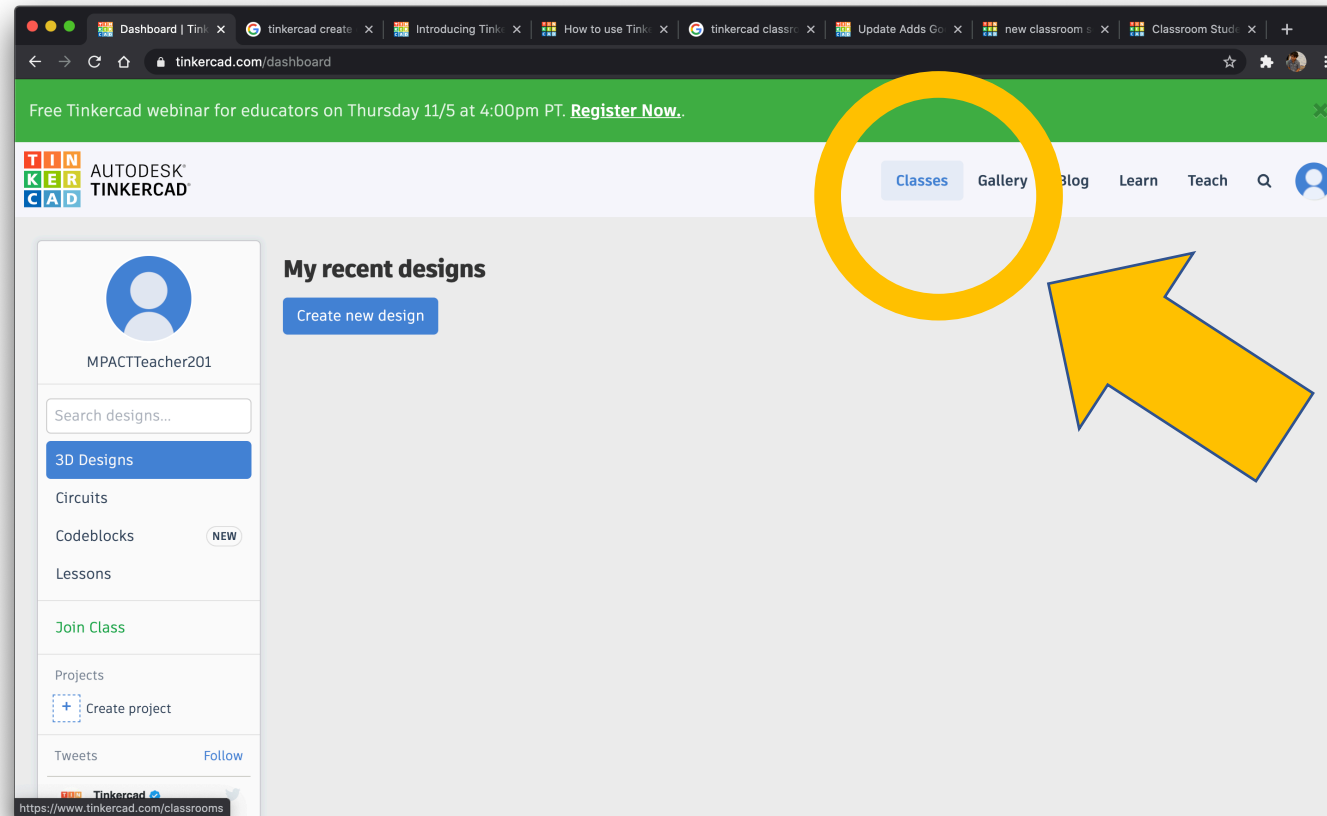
Dashboard | Tink ×
tinkercad create ×
Introducing Tink ×
How to use Tink ×
tinkercad classro ×
Update Adds Go ×
new classroom s ×
Classroom Stude ×
+

tinkercad.com/dashboard

Free Tinkercad webinar for educators on Thursday 11/5 at 4:00pm PT. Register Now..

TIN KER CAD
AUTODESK®
TINKERCAD®

Classes
Gallery
Blog
Learn
Teach

MPACTTeacher201

Search designs...

3D Designs
Circuits
Codeblocks NEW
Lessons

Join Class

Projects
+ Create project

Tweets Follow

Tinkercad

My recent designs

Create new design

https://www.tinkercad.com/classrooms